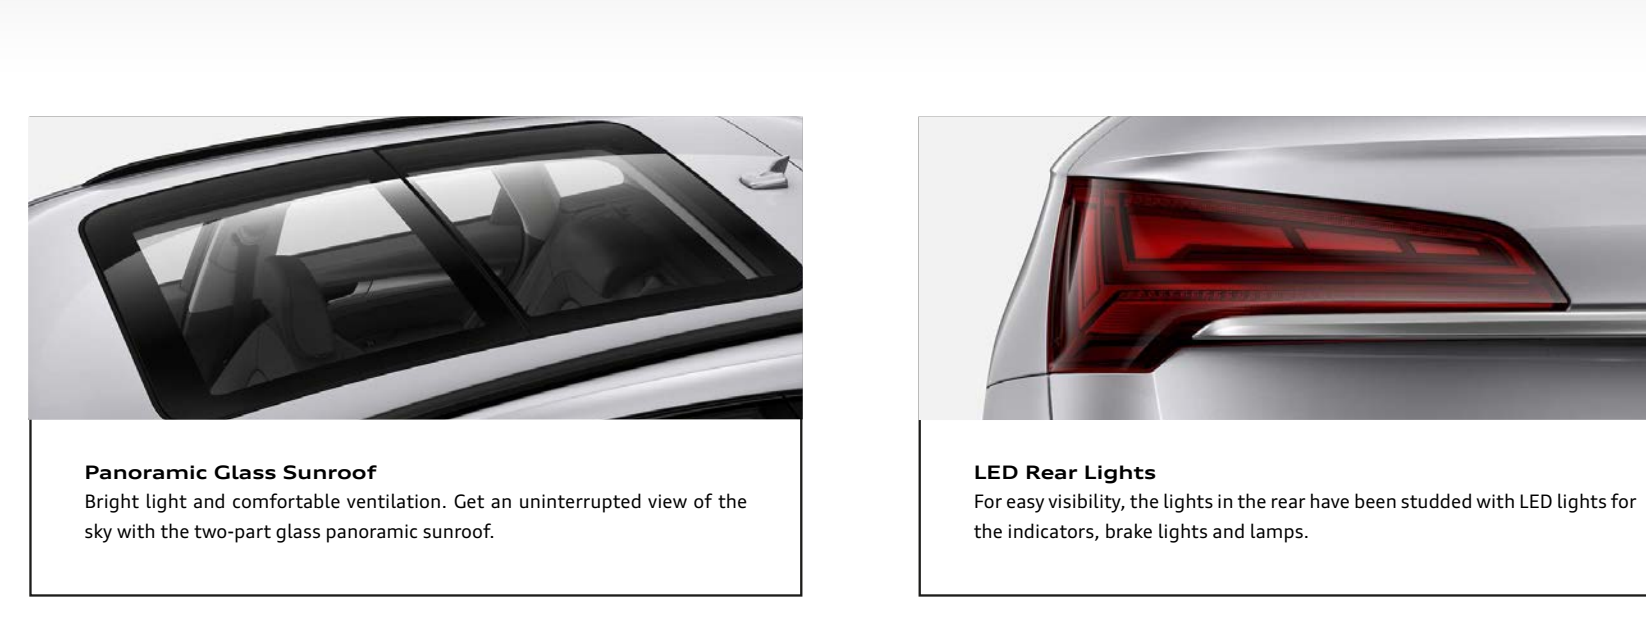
Panoramic Glass Sunroof
Bright light and comfortable ventilation. Get an uninterrupted view of the sky with the two-part glass panoramic sunroof.

LED Rear Lights
For easy visibility, the lights in the rear have been studded with LED lights for the indicators, brake lights and lamps.